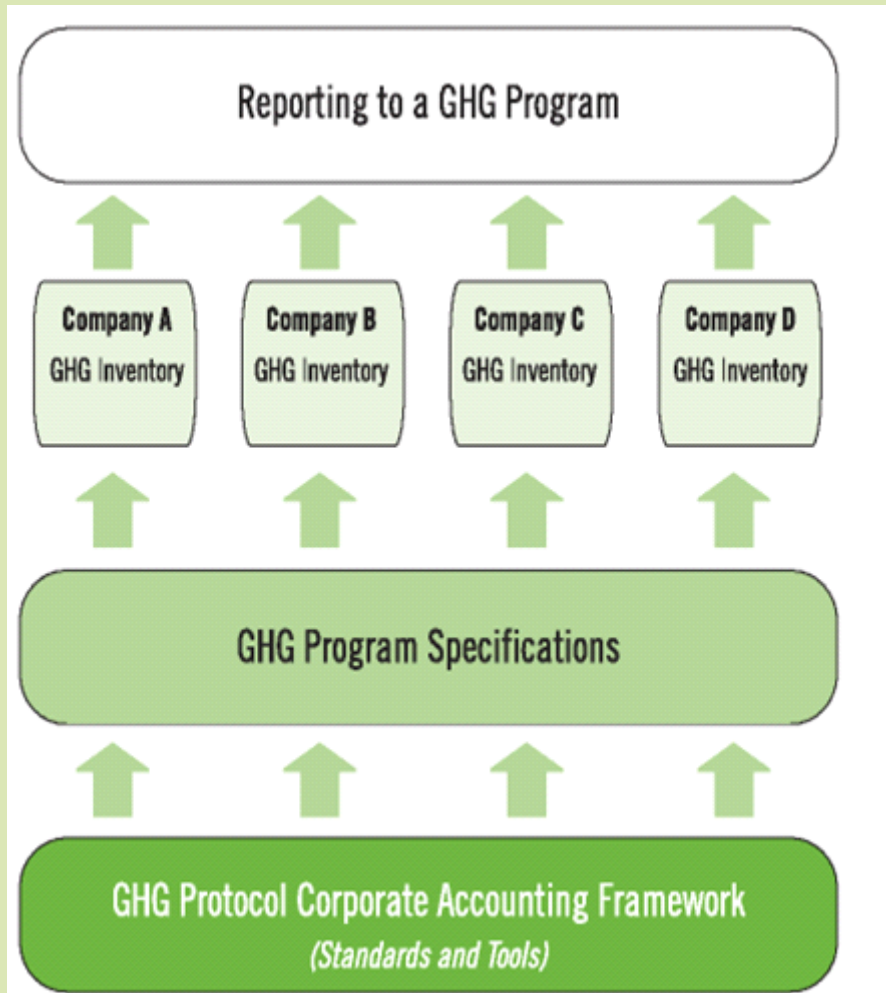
Reporting to a GHG Program

Company A
GHG Inventory

Company B
GHG Inventory

Company C
GHG Inventory

Company D
GHG Inventory

GHG Program Specifications

GHG Protocol Corporate Accounting Framework
(Standards and Tools)